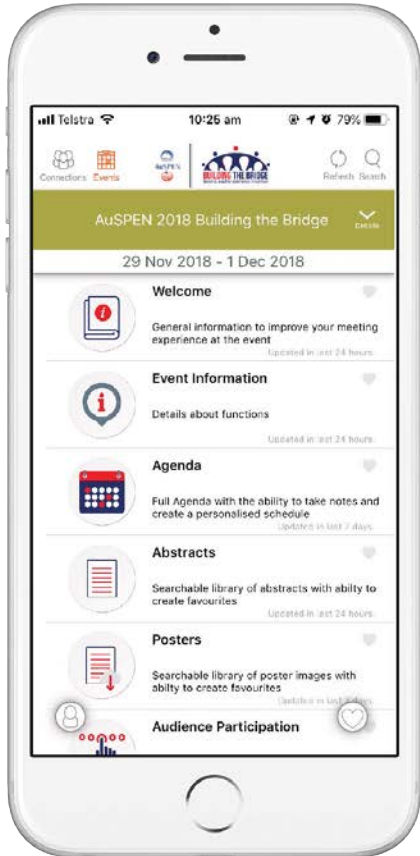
Telstra 10:25 am 79%

Connections Events AuSPEN BUILDING THE BRIDGE Refresh Search

AuSPEN 2018 Building the Bridge Details

29 Nov 2018 - 1 Dec 2018

Welcome

General information to improve your meeting experience at the event

Updated in last 24 hours

Event Information

Details about functions

Updated in last 24 hours

Agenda

Full Agenda with the ability to take notes and create a personalised schedule

Updated in last 7 days

Abstracts

Searchable library of abstracts with abilty to create favourites

Updated in last 24 hours

Posters

Searchable library of poster images with abilty to create favourites

Updated in last 7 days

Audience Participation